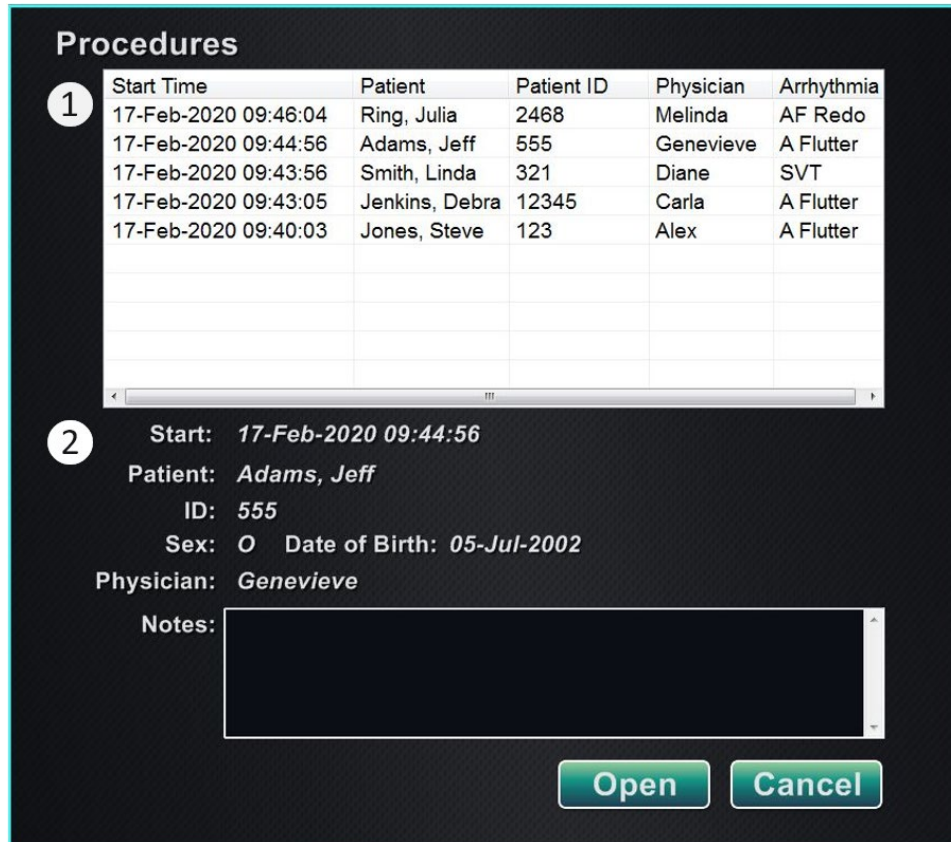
Procedures

1

| Start Time | Patient | Patient ID | Physician | Arrhythmia |
|---|---|---|---|---|
| 17-Feb-2020 09:46:04 | Ring, Julia | 2468 | Melinda | AF Redo |
| 17-Feb-2020 09:44:56 | Adams, Jeff | 555 | Genevieve | A Flutter |
| 17-Feb-2020 09:43:56 | Smith, Linda | 321 | Diane | SVT |
| 17-Feb-2020 09:43:05 | Jenkins, Debra | 12345 | Carla | A Flutter |
| 17-Feb-2020 09:40:03 | Jones, Steve | 123 | Alex | A Flutter |

2

Start: 17-Feb-2020 09:44:56

Patient: Adams, Jeff

ID: 555

Sex: O Date of Birth: 05-Jul-2002

Physician: Genevieve

Notes:

Open Cancel